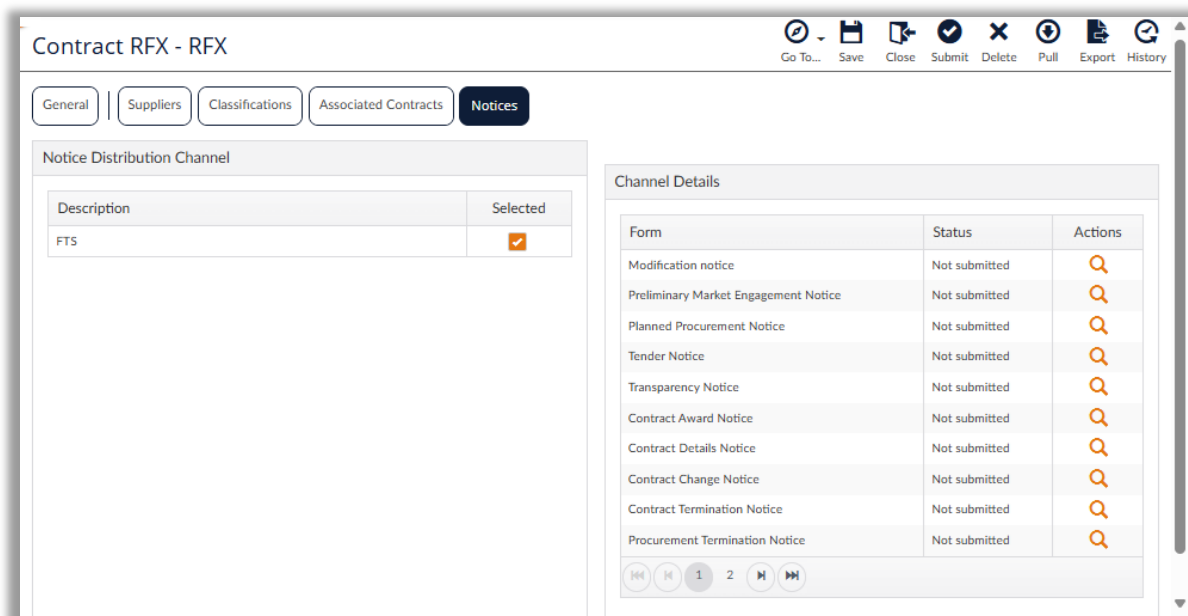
Contract RFX - RFX

Go To... Save Close Submit Delete Pull Export History

General | Suppliers Classifications Associated Contracts Notices

Notice Distribution Channel

| Description | Selected |
|---|---|
| FTS | ✔ |

Channel Details

| Form | Status | Actions |
|---|---|---|
| Modification notice | Not submitted | |
| Preliminary Market Engagement Notice | Not submitted | |
| Planned Procurement Notice | Not submitted | |
| Tender Notice | Not submitted | |
| Transparency Notice | Not submitted | |
| Contract Award Notice | Not submitted | |
| Contract Details Notice | Not submitted | |
| Contract Change Notice | Not submitted | |
| Contract Termination Notice | Not submitted | |
| Procurement Termination Notice | Not submitted | |

1 2